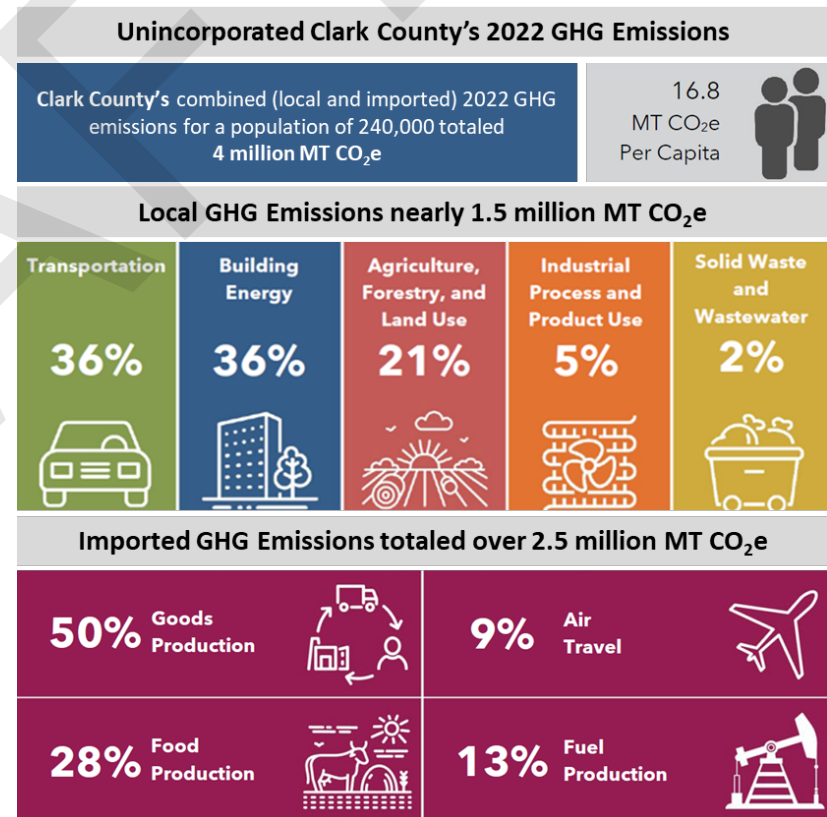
Unincorporated Clark County's 2022 GHG Emissions

Clark County's combined (local and imported) 2022 GHG emissions for a population of 240,000 totaled 4 million MT $CO_2e$

16.8 MT $CO_2e$ Per Capita

Local GHG Emissions nearly 1.5 million MT $CO_2e$

Transportation 36%

Building Energy 36%

Agriculture, Forestry, and Land Use 21%

Industrial Process and Product Use 5%

Solid Waste and Wastewater 2%

Imported GHG Emissions totaled over 2.5 million MT $CO_2e$

50% Goods Production

9% Air Travel

28% Food Production

13% Fuel Production